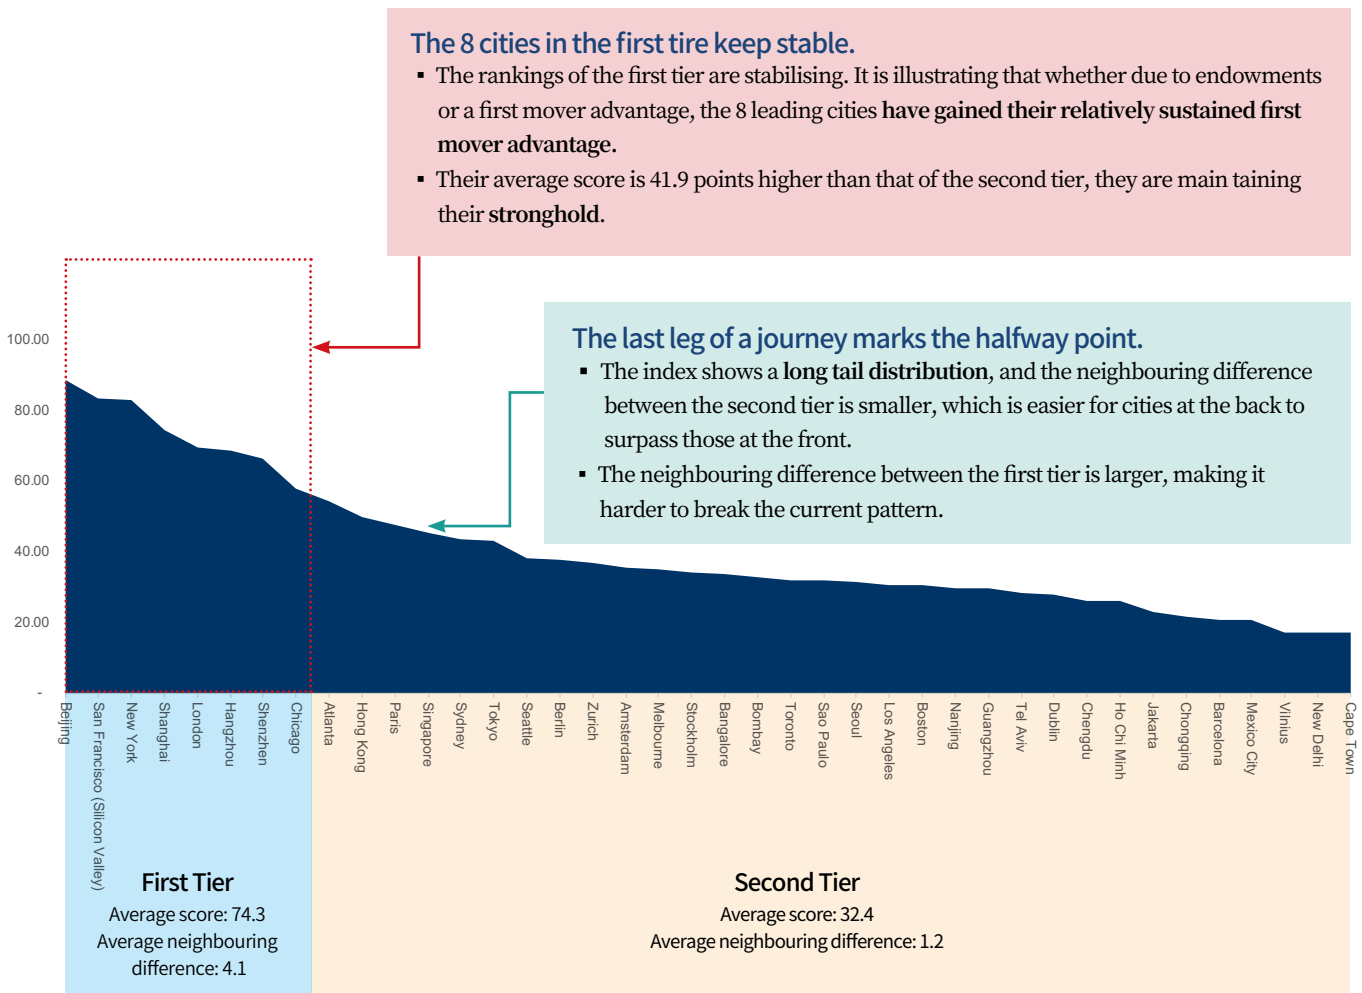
The 8 cities in the first tire keep stable.

▪ The rankings of the first tier are stabilising. It is illustrating that whether due to endowments or a first mover advantage, the 8 leading cities **have gained their relatively sustained first mover advantage.**

▪ Their average score is 41.9 points higher than that of the second tier, they are main taining their **stronghold.**

The last leg of a journey marks the halfway point.

▪ The index shows a **long tail distribution**, and the neighbouring difference between the second tier is smaller, which is easier for cities at the back to surpass those at the front.

▪ The neighbouring difference between the first tier is larger, making it harder to break the current pattern.

100.00
80.00
60.00
40.00
20.00
-

Beijing
San Francisco (Silicon Valley)
New York
Shanghai
London
Hangzhou
Shenzhen
Chicago
Atlanta
Hong Kong
Paris
Singapore
Sydney
Tokyo
Seattle
Berlin
Zurich
Amsterdam
Melbourne
Stockholm
Bangalore
Bombay
Toronto
Sao Paulo
Seoul
Los Angeles
Boston
Nanjing
Guangzhou
Tel Aviv
Dublin
Chengdu
Ho Chi Minh
Jakarta
Chongqing
Barcelona
Mexico City
Vilnius
New Delhi
Cape Town

First Tier
Average score: 74.3
Average neighbouring difference: 4.1

Second Tier
Average score: 32.4
Average neighbouring difference: 1.2